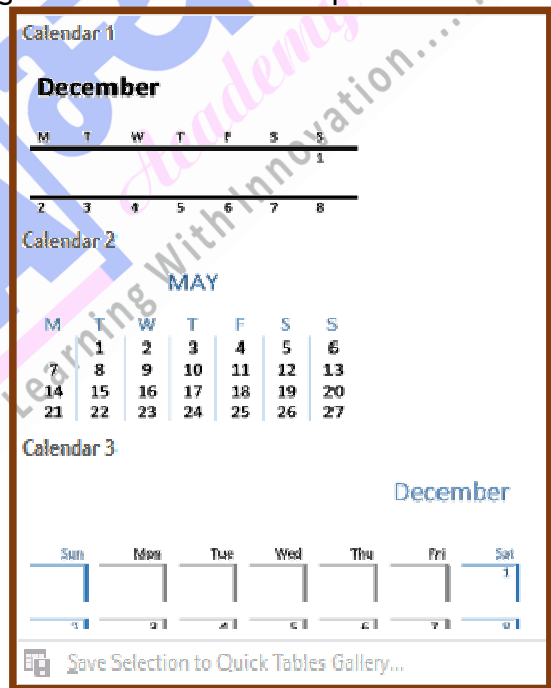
Calendar 1

December

| M | T | W | T | F | S | S |
|---|---|---|---|---|---|---|
| | | | | | | 1 |
| 2 | 3 | 4 | 5 | 6 | 7 | 8 |

Calendar 2

MAY

| M | T | W | T | F | S | S |
|---|---|---|---|---|---|---|
| | 1 | 2 | 3 | 4 | 5 | 6 |
| 7 | 8 | 9 | 10 | 11 | 12 | 13 |
| 14 | 15 | 16 | 17 | 18 | 19 | 20 |
| 21 | 22 | 23 | 24 | 25 | 26 | 27 |

Calendar 3

December

| Sun | Mon | Tue | Wed | Thu | Fri | Sat |
|---|---|---|---|---|---|---|
| | | | | | | 1 |
| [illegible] | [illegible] | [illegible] | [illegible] | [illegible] | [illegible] | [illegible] |

Save Selection to Quick Tables Gallery...

Learning With Innovation....

Academy